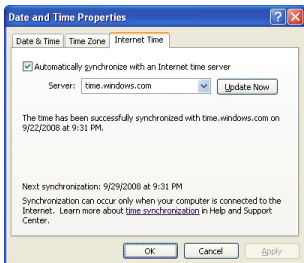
Date and Time Properties

Date & Time | Time Zone | Internet Time

Automatically synchronize with an Internet time server

Server: time.windows.com

Update Now

The time has been successfully synchronized with time.windows.com on 9/22/2008 at 9:31 PM.

Next synchronization: 9/29/2008 at 9:31 PM

Synchronization can occur only when your computer is connected to the Internet. Learn more about time synchronization in Help and Support Center.

OK | Cancel | Apply